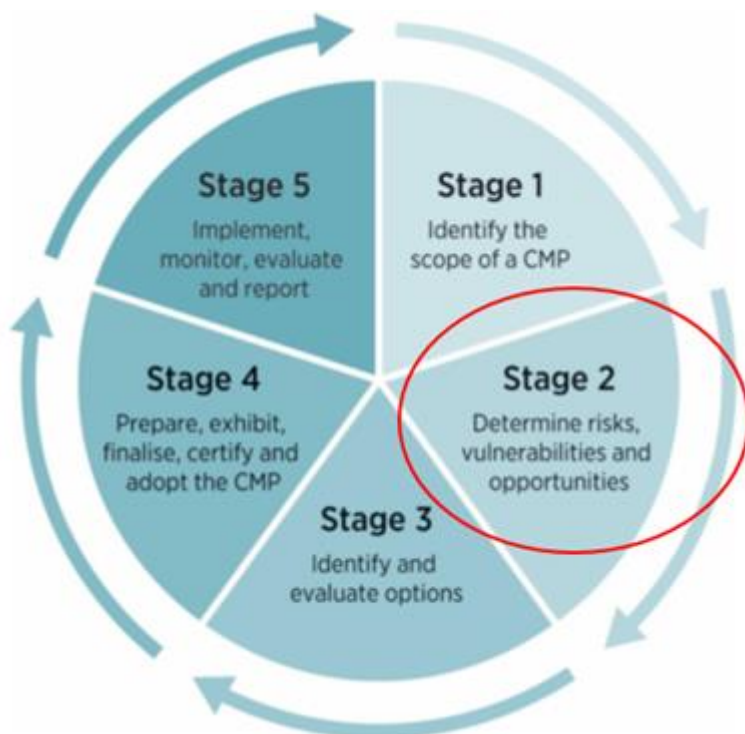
Stage 1
Identify the scope of a CMP

Stage 2
Determine risks, vulnerabilities and opportunities

Stage 3
Identify and evaluate options

Stage 4
Prepare, exhibit, finalise, certify and adopt the CMP

Stage 5
Implement, monitor, evaluate and report